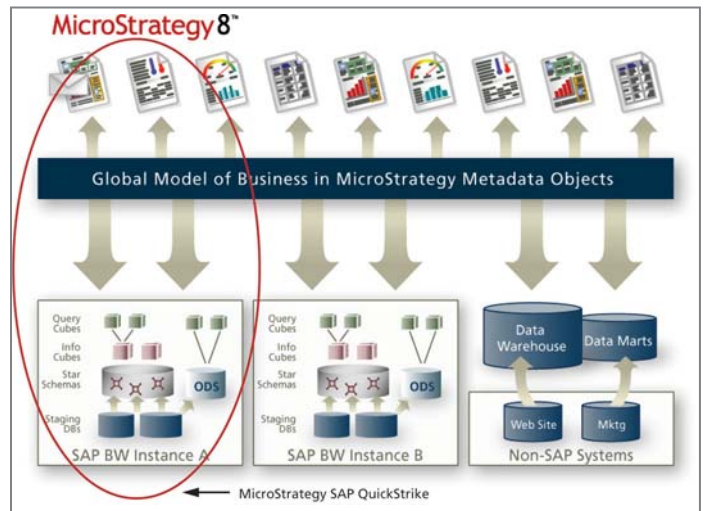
MicroStrategy8™

Global Model of Business in MicroStrategy Metadata Objects

Query Cubes
Info Cubes
Star Schemas
Staging DBs
ODS
SAP BW Instance A

Query Cubes
Info Cubes
Star Schemas
Staging DBs
ODS
SAP BW Instance B

Data Warehouse
Data Marts
Web Site
Mktg
Non-SAP Systems

MicroStrategy SAP QuickStrike